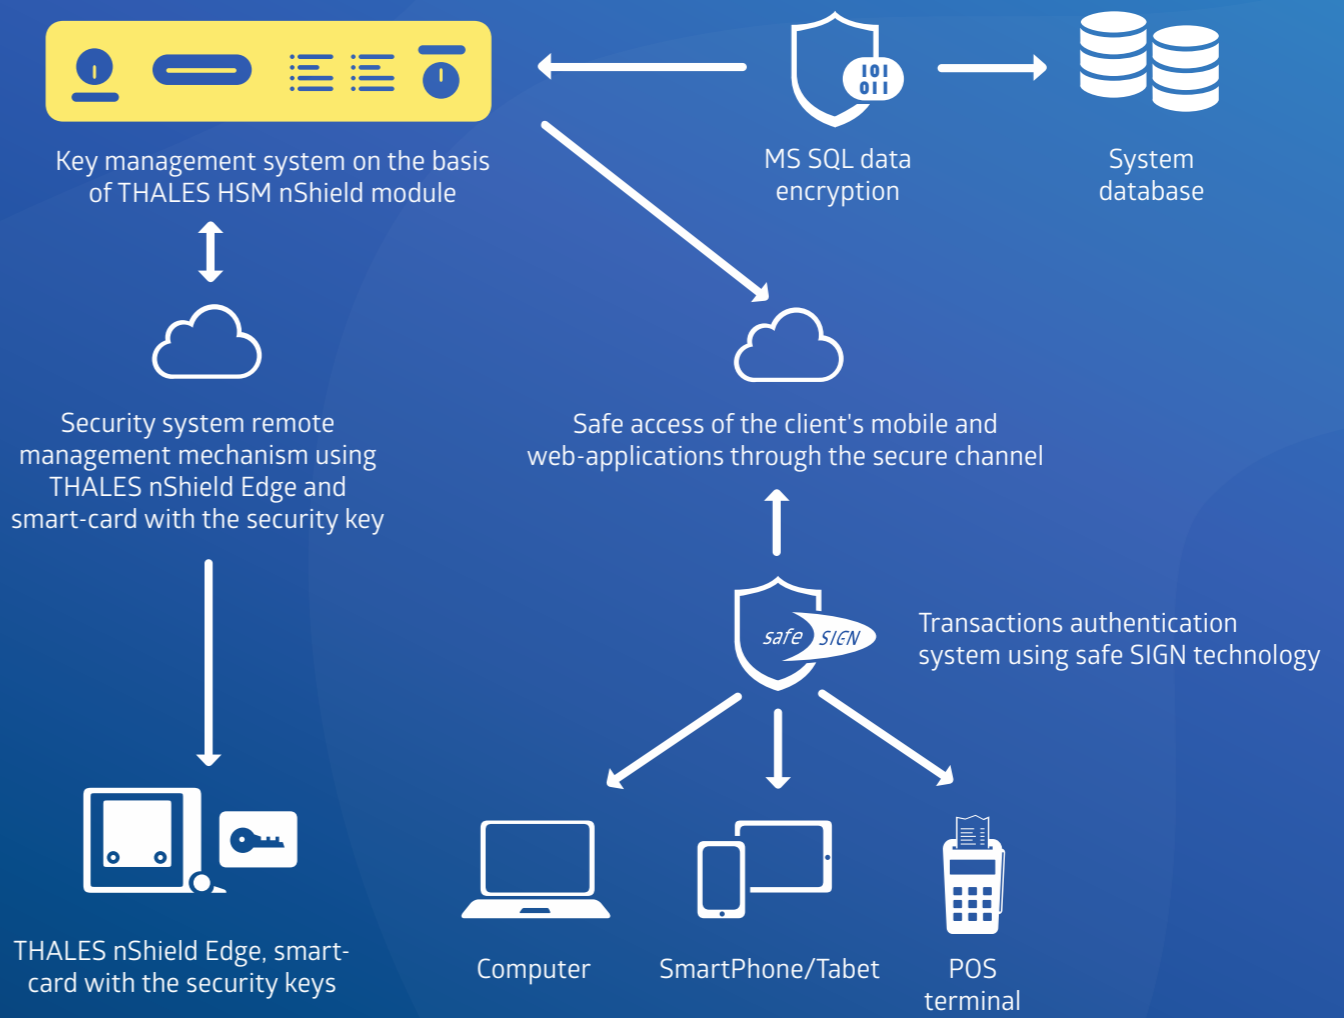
Key management system on the basis of THALES HSM nShield module

101
011

MS SQL data encryption

System database

Security system remote management mechanism using THALES nShield Edge and smart-card with the security key

Safe access of the client's mobile and web-applications through the secure channel

safe SIGN

Transactions authentication system using safe SIGN technology

THALES nShield Edge, smart-card with the security keys

Computer

SmartPhone/Tabet

POS terminal